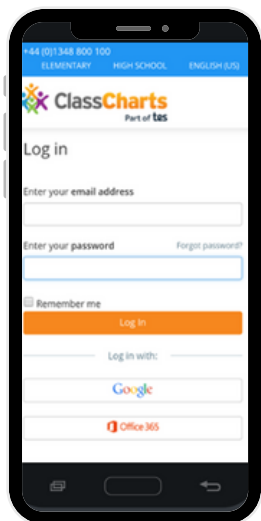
+44 (0)1348 800 100
ELEMENTARY HIGH SCHOOL ENGLISH (US)

ClassCharts
Part of tes

Log in

Enter your email address

Enter your password Forgot password?

Remember me

Log in

Log in with:

Google

Office 365